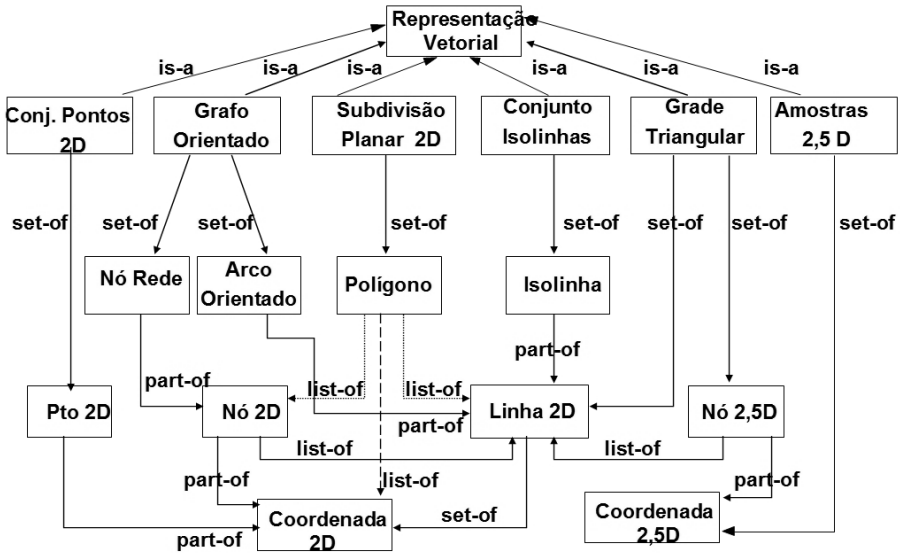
Representação Vetorial

is-a
is-a
is-a
is-a
is-a
is-a

Conj. Pontos 2D
Grafo Orientado
Subdivisão Planar 2D
Conjunto Isolinhas
Grade Triangular
Amostras 2,5 D

set-of
set-of
set-of
set-of
set-of
set-of
set-of
set-of

Nó Rede
Arco Orientado
Polígono
Isolinha

part-of
part-of
list-of
list-of
part-of

Pto 2D
Nó 2D
Linha 2D
Nó 2,5D

list-of
list-of
part-of
list-of
part-of

Coordenada 2D
set-of
part-of
Coordenada 2,5D